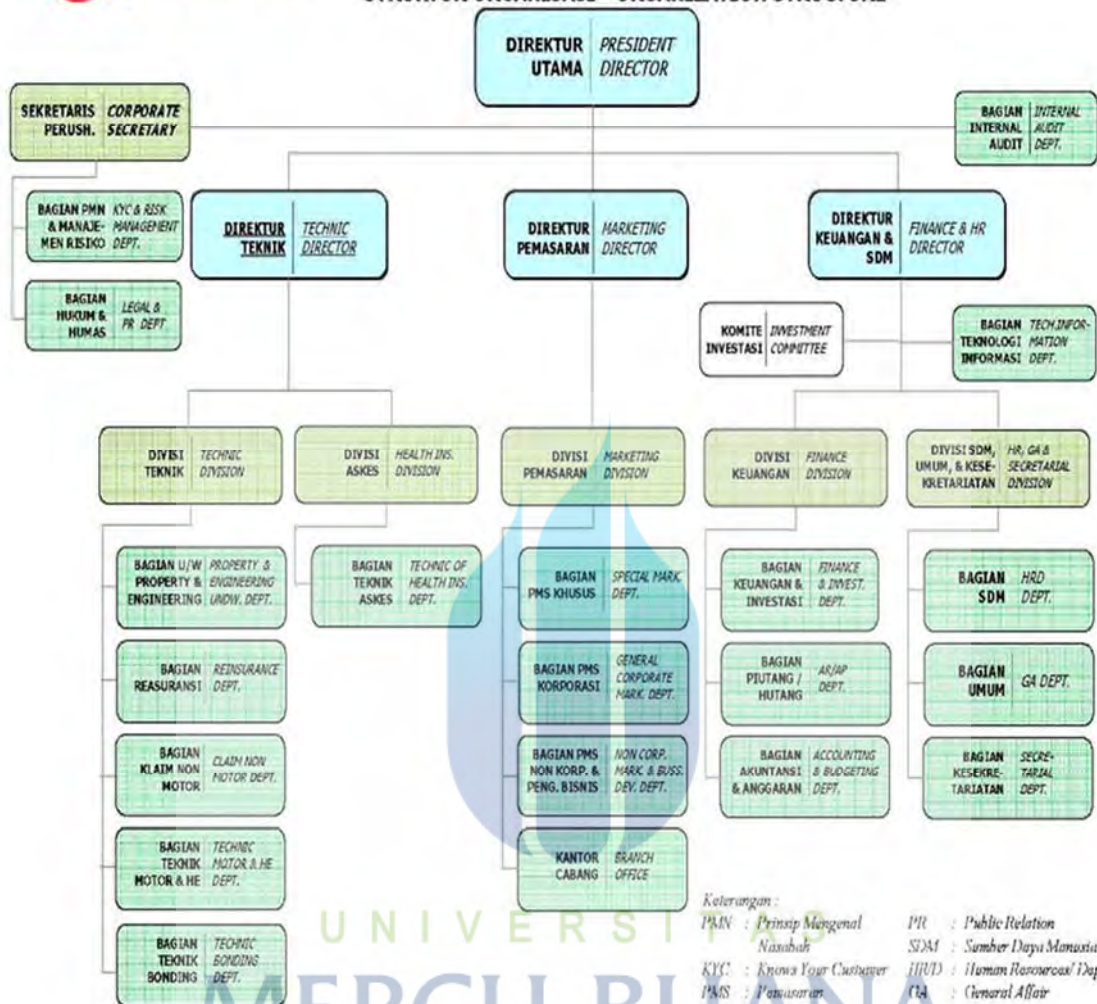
STRUKTUR ORGANISASI – ORGANIZATION STRUCTURE

DIREKTUR UTAMA | PRESIDENT DIRECTOR

SEKRETARIS PERUSH. | CORPORATE SECRETARY

BAGIAN INTERNAL AUDIT | INTERNAL AUDIT DEPT.

BAGIAN PMN & MANAJEMEN RISIKO | KYC & RISK MANAGEMENT DEPT.

BAGIAN HUKUM & HUMAS | LEGAL & PR DEPT.

DIREKTUR TEKNIK | TECHNIC DIRECTOR

DIREKTUR PEMASARAN | MARKETING DIRECTOR

DIREKTUR KEUANGAN & SDM | FINANCE & HR DIRECTOR

KOMITE INVESTASI | INVESTMENT COMMITTEE

BAGIAN TEKNOLOGI INFORMASI | TECH.INFORMATION DEPT.

DIVISI TEKNIK | TECHNIC DIVISION

DIVISI ASKES | HEALTH INS. DIVISION

DIVISI PEMASARAN | MARKETING DIVISION

DIVISI KEUANGAN | FINANCE DIVISION

DIVISI SDM, UMUM, & KESEKRETARIATAN | HR, GA & SECRETARIAL DIVISION

BAGIAN U/W PROPERTY & ENGINEERING | PROPERTY & ENGINEERING UNDW. DEPT.

BAGIAN TEKNIK ASKES | TECHNIC OF HEALTH INS. DEPT.

BAGIAN PMS KHUSUS | SPECIAL MARK. DEPT.

BAGIAN KEUANGAN & INVESTASI | FINANCE & INVEST. DEPT.

BAGIAN SDM | HRD DEPT.

BAGIAN REASURANSI | REINSURANCE DEPT.

BAGIAN PMS KORPORASI | GENERAL CORPORATE MARK. DEPT.

BAGIAN PIUTANG / HUTANG | AR/AP DEPT.

BAGIAN UMUM | GA DEPT.

BAGIAN KLAIM NON MOTOR | CLAIM NON MOTOR DEPT.

BAGIAN PMS NON KORP. & PENG. BISNIS | NON CORP. MARK. & BUSS. DEV. DEPT.

BAGIAN AKUNTANSI & ANGGARAN | ACCOUNTING & BUDGETING DEPT.

BAGIAN KESEKRETARIATAN | SECRETARIAL DEPT.

BAGIAN TEKNIK MOTOR & HE | TECHNIC MOTOR & HE DEPT.

KANTOR CABANG | BRANCH OFFICE

BAGIAN TEKNIK BONDING | TECHNIC BONDING DEPT.

Keterangan :
PMN : Prinsip Mengenal Nasabah
KYC : Knows Your Customer
PMS : Pemasaran
PR : Public Relation
SDM : Sumber Daya Manusia
HRD : Human Resources/ Dep
GA : General Affair

UNIVERSITAS MERCU BUANA